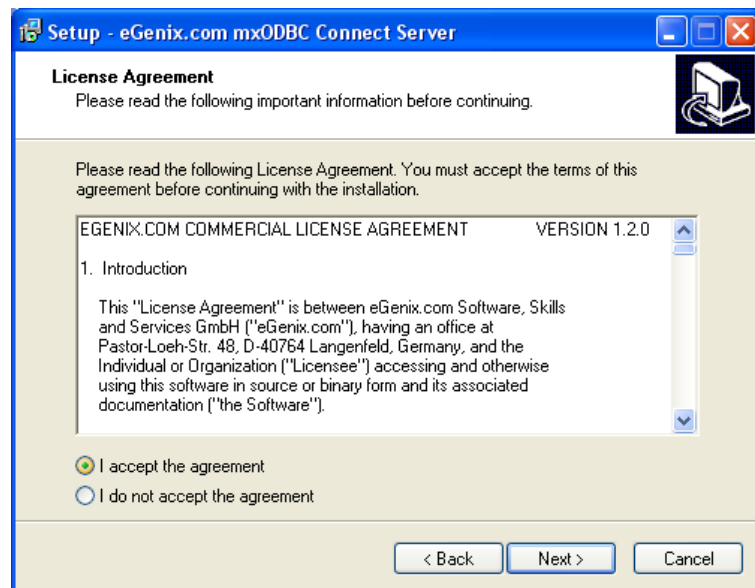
Setup - eGenix.com mxODBC Connect Server

License Agreement
Please read the following important information before continuing.

Please read the following License Agreement. You must accept the terms of this agreement before continuing with the installation.

EGENIX.COM COMMERCIAL LICENSE AGREEMENT VERSION 1.2.0

1. Introduction

This "License Agreement" is between eGenix.com Software, Skills and Services GmbH ("eGenix.com"), having an office at Pastor-Loeh-Str. 48, D-40764 Langenfeld, Germany, and the Individual or Organization ("Licensee") accessing and otherwise using this software in source or binary form and its associated documentation ("the Software").

I accept the agreement
I do not accept the agreement

< Back
Next >
Cancel